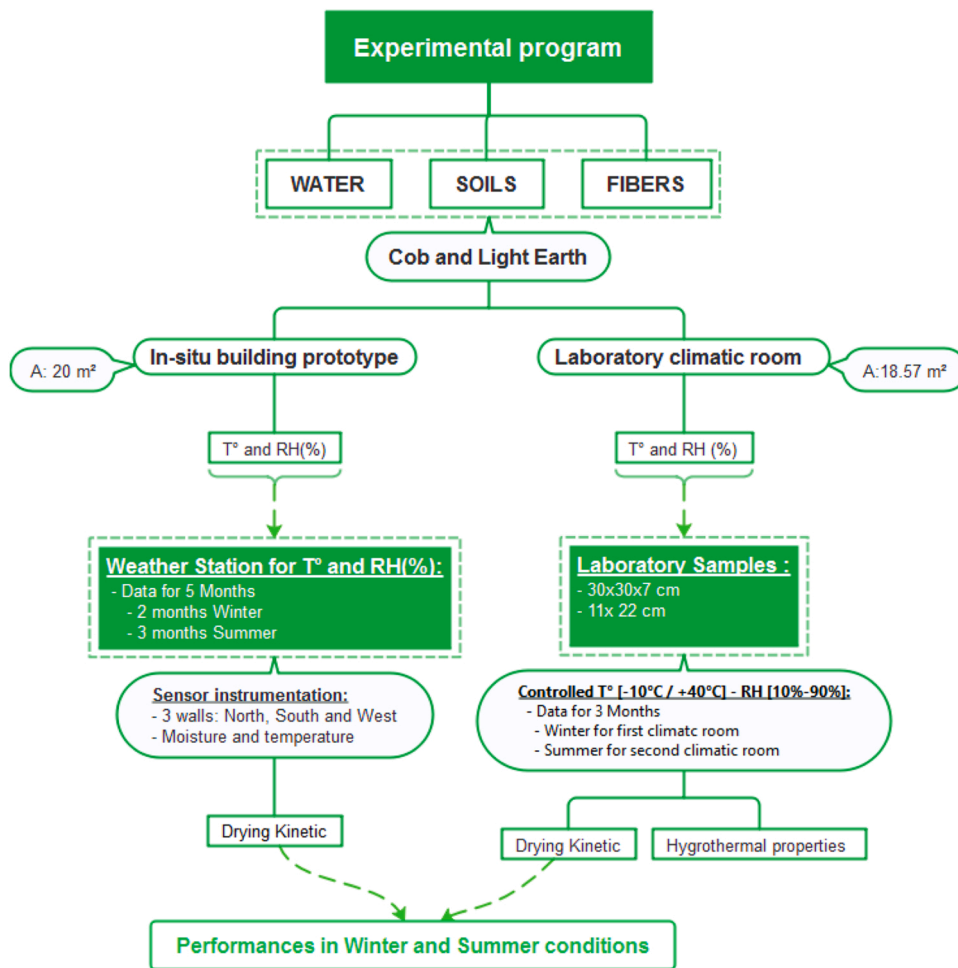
Experimental program

WATER

SOILS

FIBERS

Cob and Light Earth

A: 20 m²

In-situ building prototype

Laboratory climatic room

A:18.57 m²

T° and RH(%)

T° and RH (%)

Weather Station for T° and RH(%):
- Data for 5 Months
- 2 months Winter
- 3 months Summer

Laboratory Samples :
- 30x30x7 cm
- 11x 22 cm

Sensor instrumentation:
- 3 walls: North, South and West
- Moisture and temperature

Controlled T° [-10°C / +40°C] - RH [10%-90%]:
- Data for 3 Months
- Winter for first climatc room
- Summer for second climatic room

Drying Kinetic

Drying Kinetic

Hygrothermal properties

Performances in Winter and Summer conditions